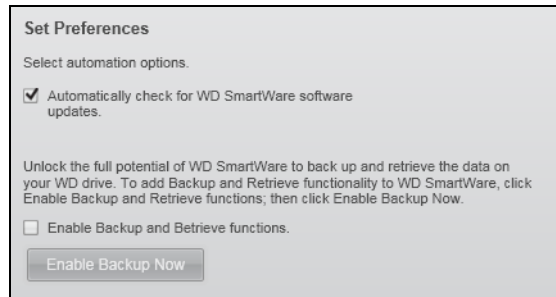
Set Preferences

Select automation options.

Automatically check for WD SmartWare software updates.

Unlock the full potential of WD SmartWare to back up and retrieve the data on your WD drive. To add Backup and Retrieve functionality to WD SmartWare, click Enable Backup and Retrieve functions; then click Enable Backup Now.

Enable Backup and Betrieve functions.

Enable Backup Now